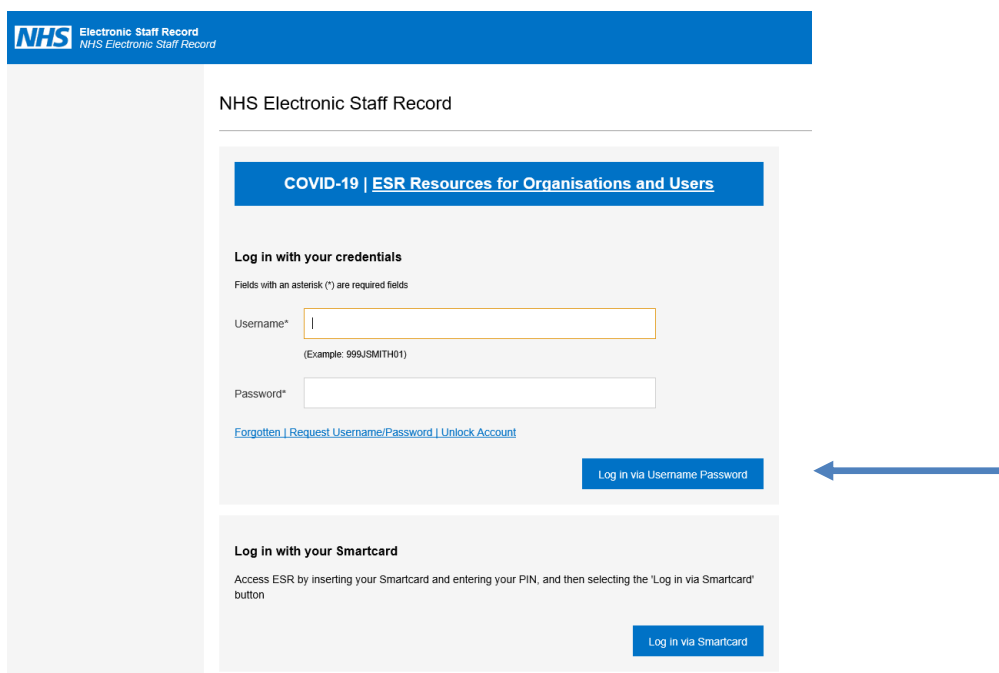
NHS Electronic Staff Record
NHS Electronic Staff Record

NHS Electronic Staff Record

COVID-19 | ESR Resources for Organisations and Users

Log in with your credentials

Fields with an asterisk (*) are required fields

Username*

(Example: 999JSMITH01)

Password*

Forgotten | Request Username/Password | Unlock Account

Log in via Username Password

Log in with your Smartcard

Access ESR by inserting your Smartcard and entering your PIN, and then selecting the 'Log in via Smartcard' button

Log in via Smartcard